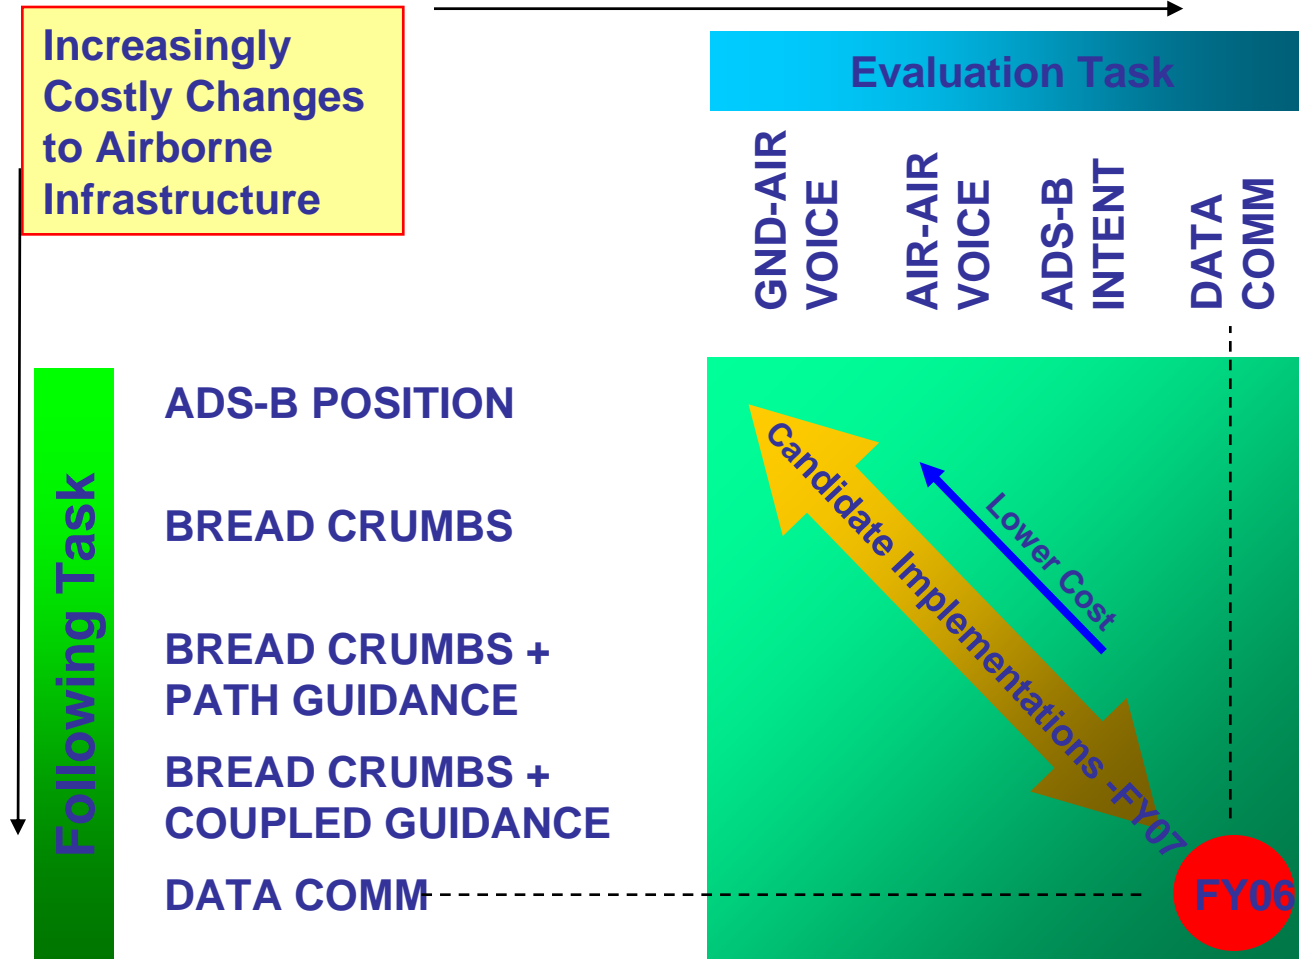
Increasingly Costly Changes to Airborne Infrastructure

Evaluation Task

GND-AIR VOICE

AIR-AIR VOICE

ADS-B INTENT

DATA COMM

Following Task

ADS-B POSITION

BREAD CRUMBS

BREAD CRUMBS + PATH GUIDANCE

BREAD CRUMBS + COUPLED GUIDANCE

DATA COMM

Candidate Implementations -FY07

Lower Cost

FY06